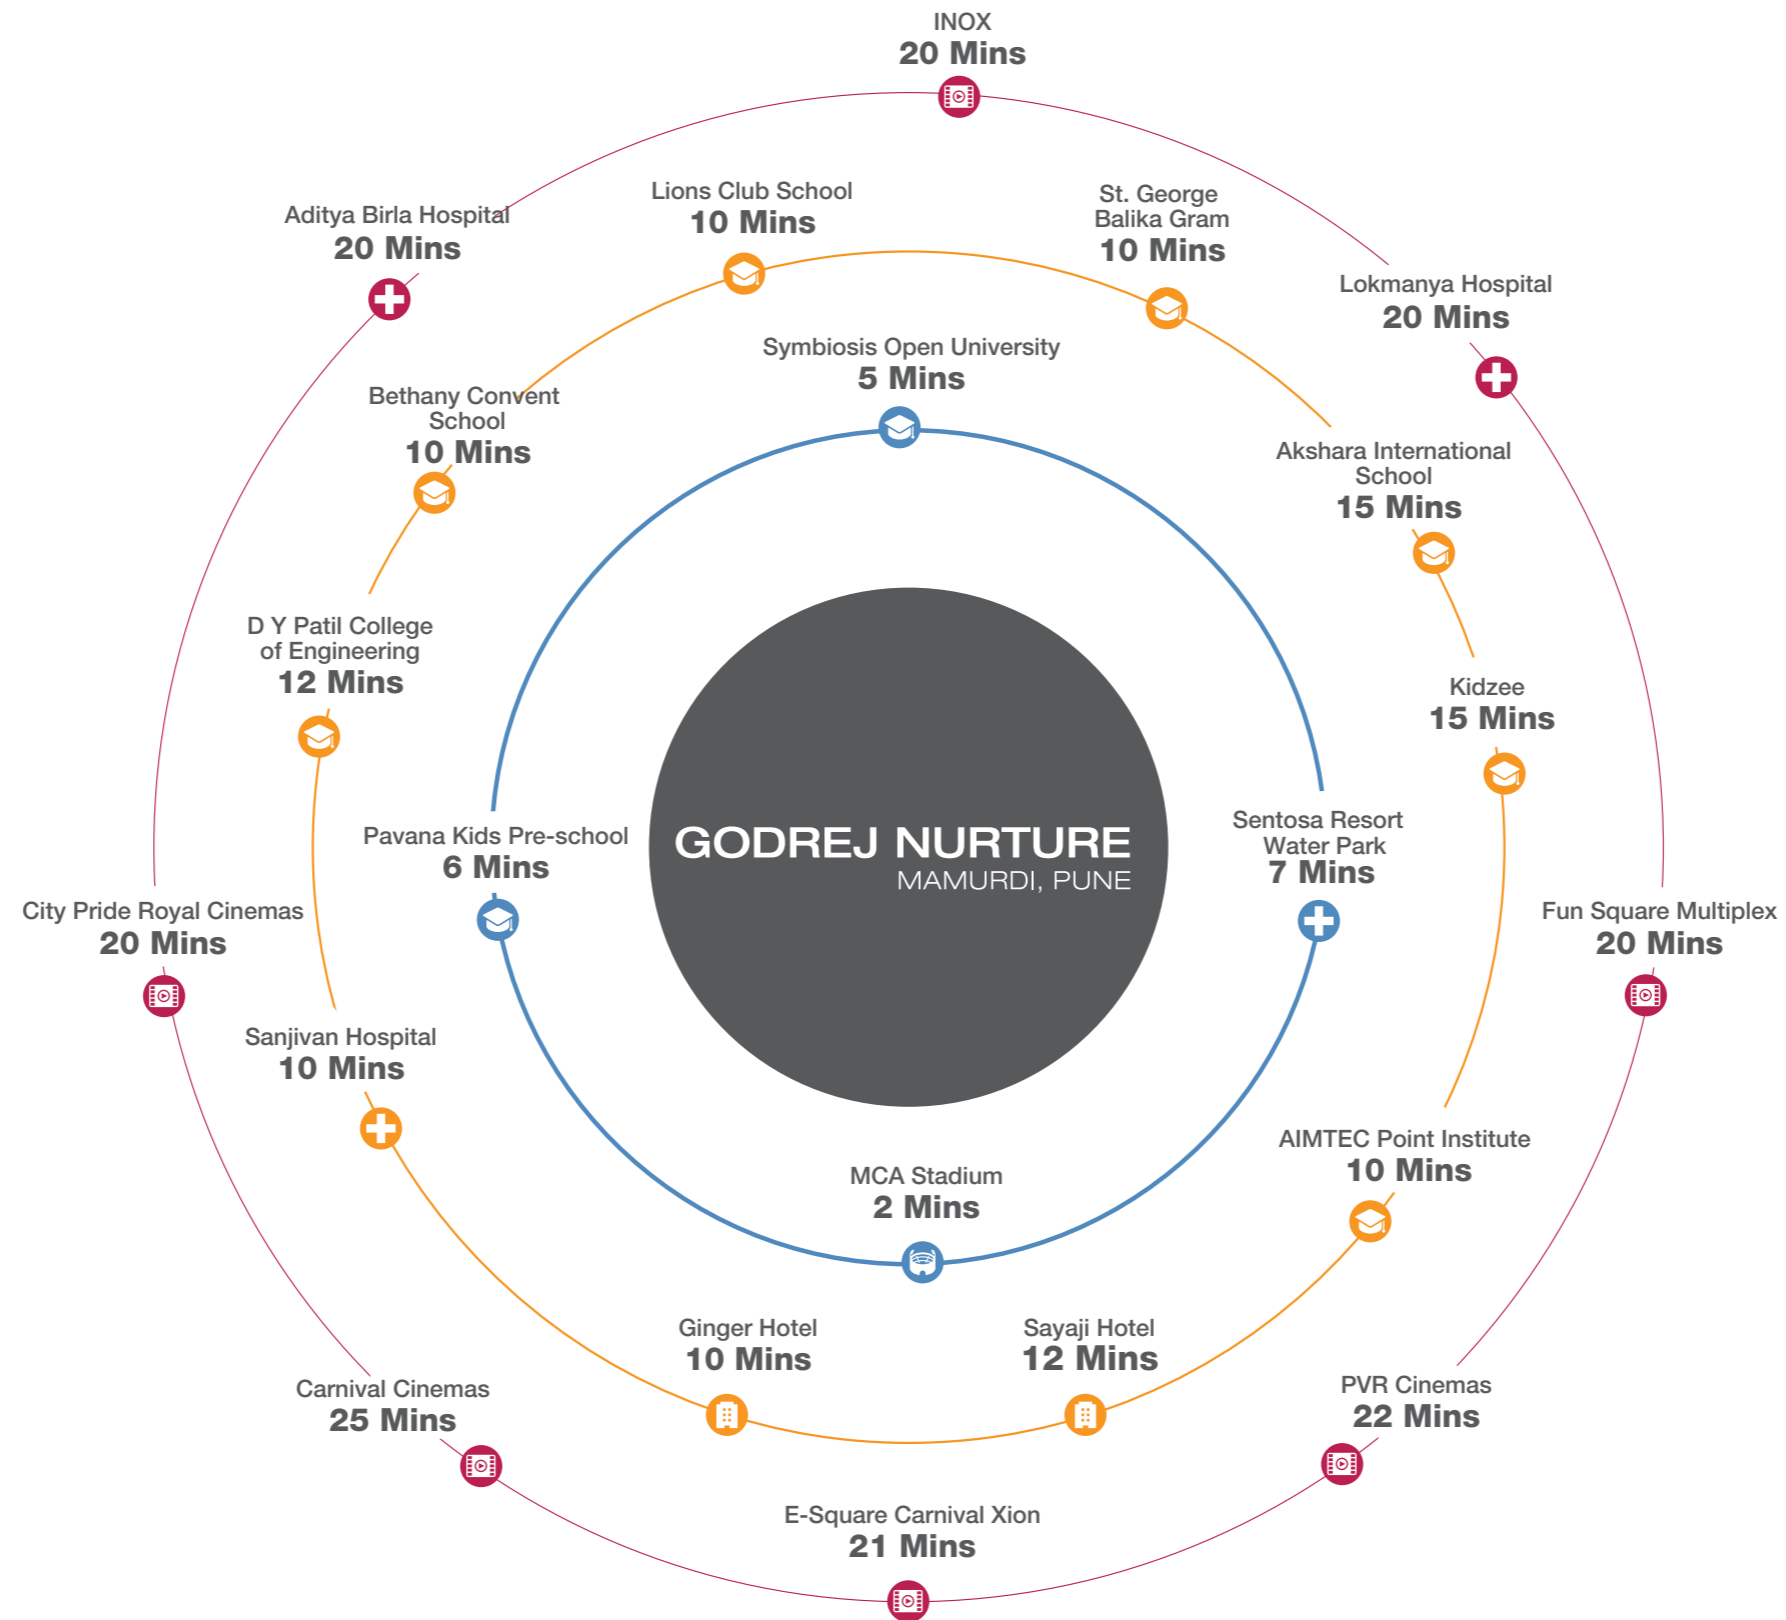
INOX
20 Mins

Aditya Birla Hospital
20 Mins

Lions Club School
10 Mins

St. George Balika Gram
10 Mins

Lokmanya Hospital
20 Mins

Symbiosis Open University
5 Mins

Bethany Convent School
10 Mins

Akshara International School
15 Mins

D Y Patil College of Engineering
12 Mins

Kidzee
15 Mins

Pavana Kids Pre-school
6 Mins

GODREJ NURTURE
MAMURDI, PUNE

Sentosa Resort Water Park
7 Mins

City Pride Royal Cinemas
20 Mins

Fun Square Multiplex
20 Mins

Sanjivan Hospital
10 Mins

AIMTEC Point Institute
10 Mins

MCA Stadium
2 Mins

Ginger Hotel
10 Mins

Sayaji Hotel
12 Mins

Carnival Cinemas
25 Mins

PVR Cinemas
22 Mins

E-Square Carnival Xion
21 Mins